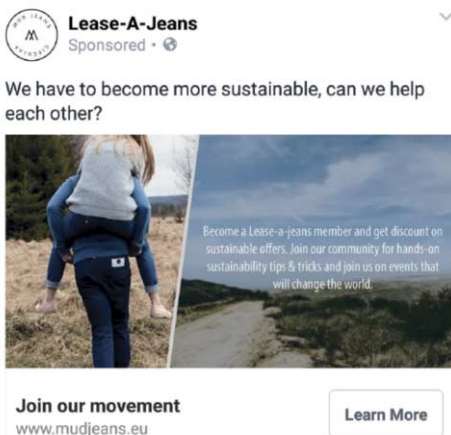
MUD JEANS

Lease-A-Jeans
Sponsored •

We have to become more sustainable, can we help each other?

Become a Lease-a-jeans member and get discount on sustainable offers. Join our community for hands-on sustainability tips & tricks and join us on events that will change the world.

Join our movement
www.mudjeans.eu

Learn More